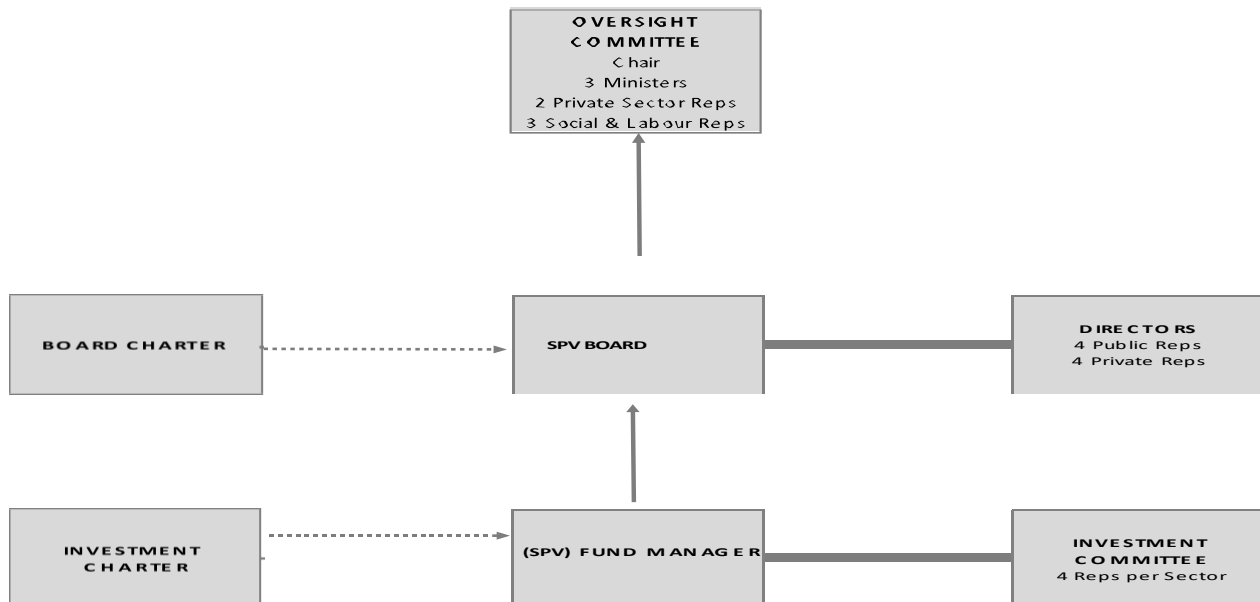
OVERSIGHT COMMITTEE
Chair
3 Ministers
2 Private Sector Reps
3 Social & Labour Reps

BOARD CHARTER

SPV BOARD

DIRECTORS
4 Public Reps
4 Private Reps

INVESTMENT CHARTER

(SPV) FUND MANAGER

INVESTMENT COMMITTEE
4 Reps per Sector